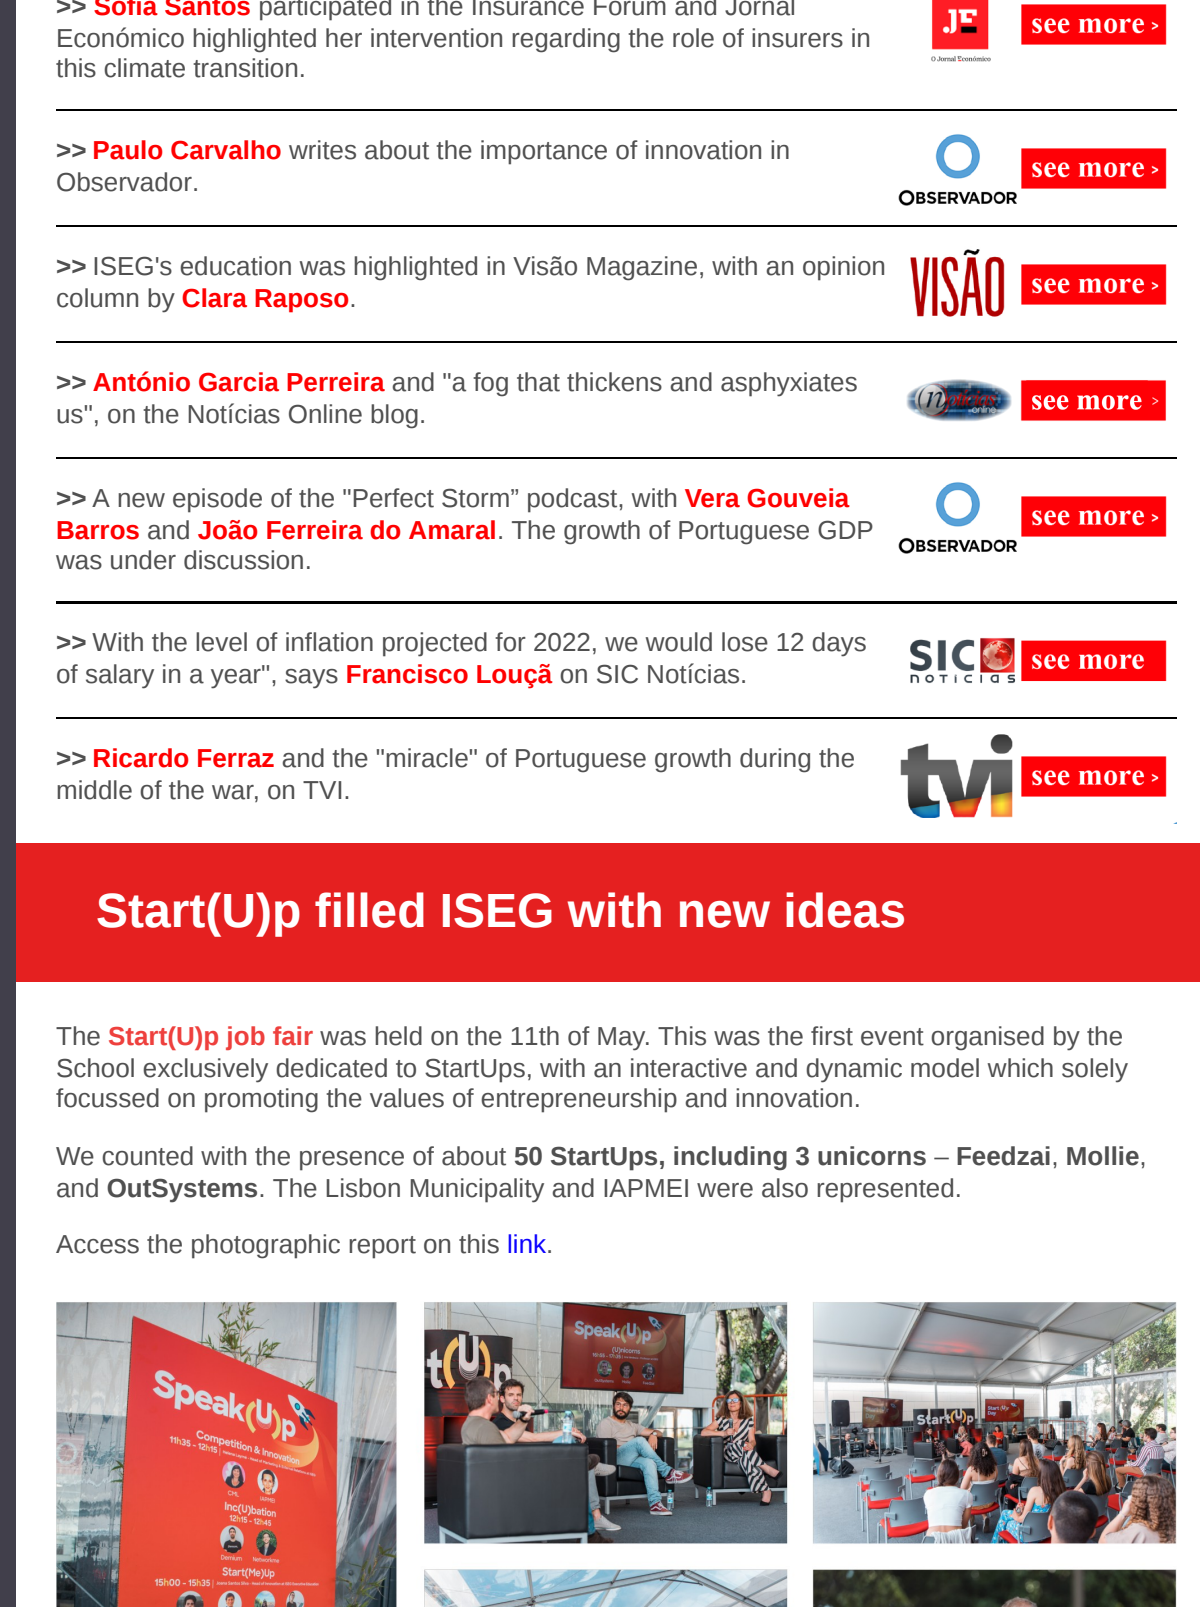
>> Sofia Santos participated in the Insurance Forum and Jornal Económico highlighted her intervention regarding the role of insurers in this climate transition.

JE
O Jornal Económico
see more ›

>> Paulo Carvalho writes about the importance of innovation in Observador.

OBSERVADOR
see more ›

>> ISEG's education was highlighted in Visão Magazine, with an opinion column by Clara Raposo.

VISÃO
see more ›

>> António Garcia Perreira and "a fog that thickens and asphyxiates us", on the Notícias Online blog.

Notícias online
see more ›

>> A new episode of the "Perfect Storm" podcast, with Vera Gouveia Barros and João Ferreira do Amaral. The growth of Portuguese GDP was under discussion.

OBSERVADOR
see more ›

>> With the level of inflation projected for 2022, we would lose 12 days of salary in a year", says Francisco Louçã on SIC Notícias.

SIC notícias
see more

>> Ricardo Ferraz and the "miracle" of Portuguese growth during the middle of the war, on TVI.

tvi
see more ›

Start(U)p filled ISEG with new ideas

The Start(U)p job fair was held on the 11th of May. This was the first event organised by the School exclusively dedicated to StartUps, with an interactive and dynamic model which solely focussed on promoting the values of entrepreneurship and innovation.

We counted with the presence of about 50 StartUps, including 3 unicorns – Feedzai, Mollie, and OutSystems. The Lisbon Municipality and IAPMEI were also represented.

Access the photographic report on this link.

Speak(U)p
11h35 - 12h15 Competition & Innovation
Inc(U)bation
12h15 - 12h45
15h00 - 15h35 Start(Me)Up

Speak(U)p
Start(U)p